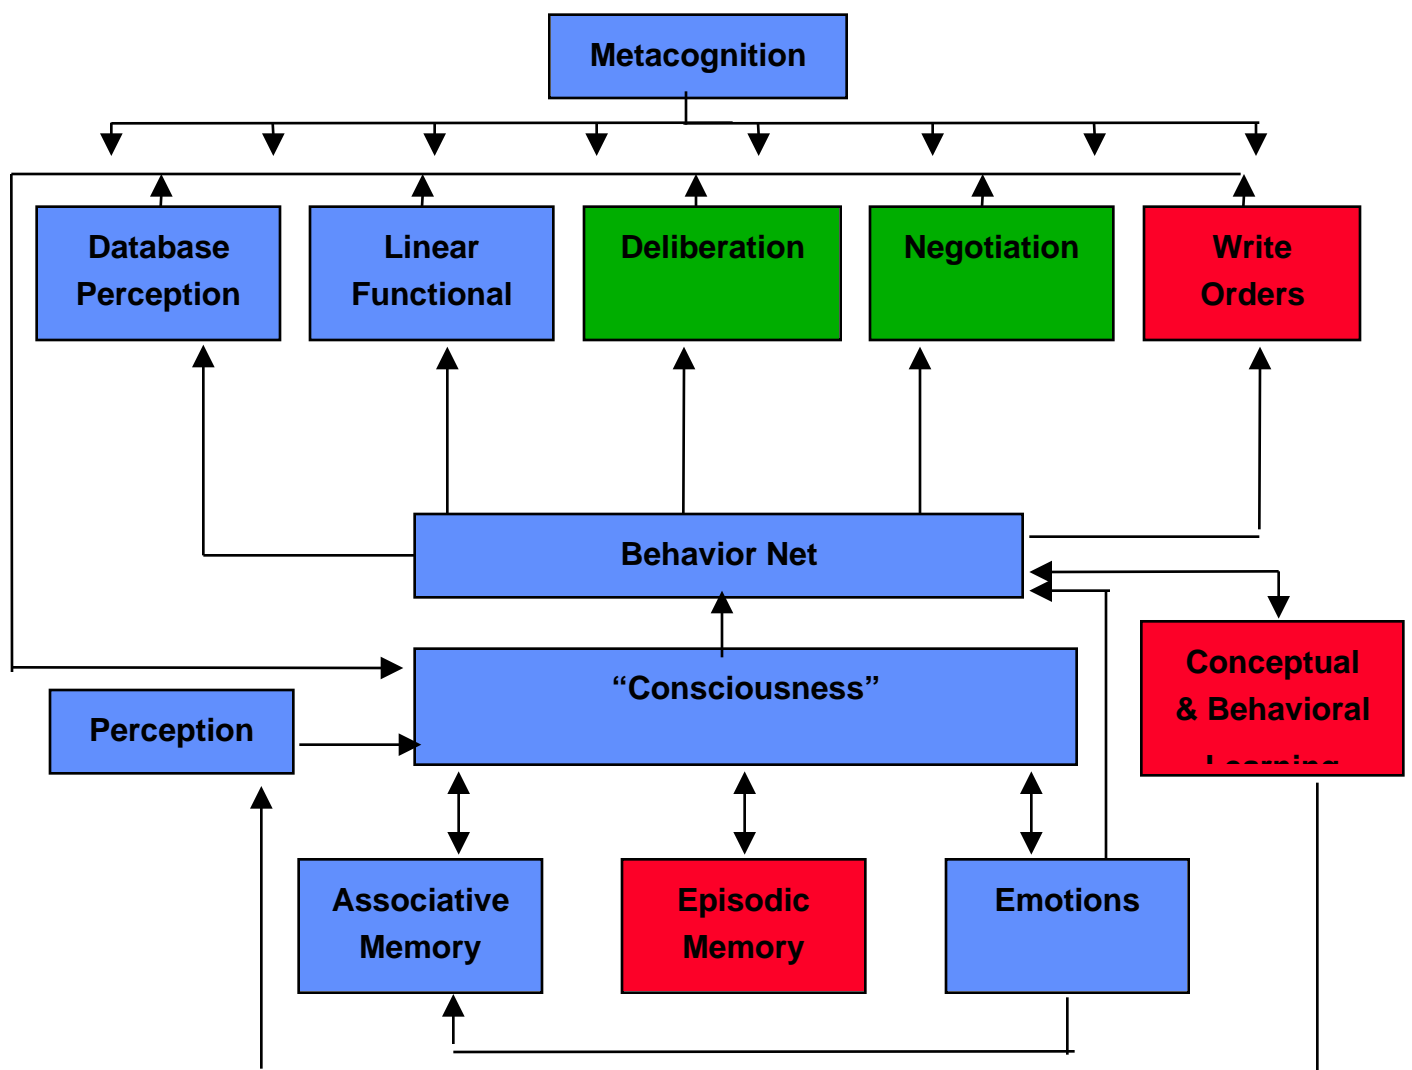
Metacognition

Database Perception

Linear Functional

Deliberation

Negotiation

Write Orders

Behavior Net

"Consciousness"

Conceptual & Behavioral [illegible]

Perception

Associative Memory

Episodic Memory

Emotions